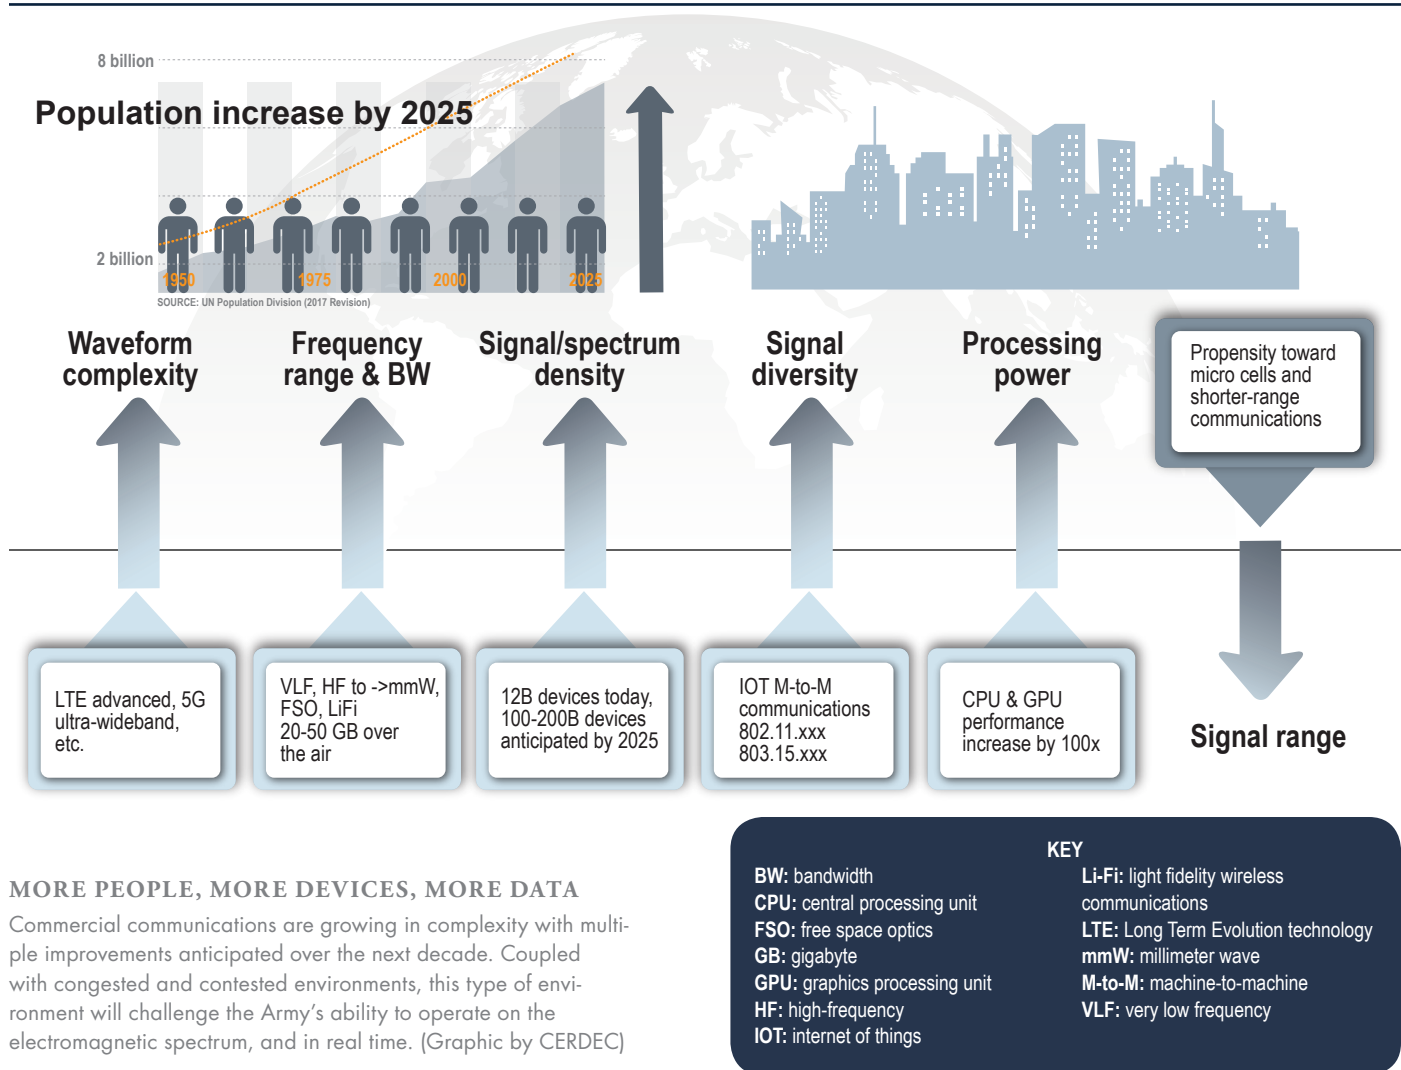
8 billion

Population increase by 2025

2 billion

1950 1975 2000 2025

SOURCE: UN Population Division (2017 Revision)

Waveform complexity

Frequency range & BW

Signal/spectrum density

Signal diversity

Processing power

Propensity toward micro cells and shorter-range communications

LTE advanced, 5G ultra-wideband, etc.

VLF, HF to ->mmW, FSO, LiFi 20-50 GB over the air

12B devices today, 100-200B devices anticipated by 2025

IOT M-to-M communications 802.11.xxx 803.15.xxx

CPU & GPU performance increase by 100x

Signal range

MORE PEOPLE, MORE DEVICES, MORE DATA

Commercial communications are growing in complexity with multiple improvements anticipated over the next decade. Coupled with congested and contested environments, this type of environment will challenge the Army's ability to operate on the electromagnetic spectrum, and in real time. (Graphic by CERDEC)

KEY

BW: bandwidth
CPU: central processing unit
FSO: free space optics
GB: gigabyte
GPU: graphics processing unit
HF: high-frequency
IOT: internet of things

Li-Fi: light fidelity wireless communications
LTE: Long Term Evolution technology
mmW: millimeter wave
M-to-M: machine-to-machine
VLF: very low frequency